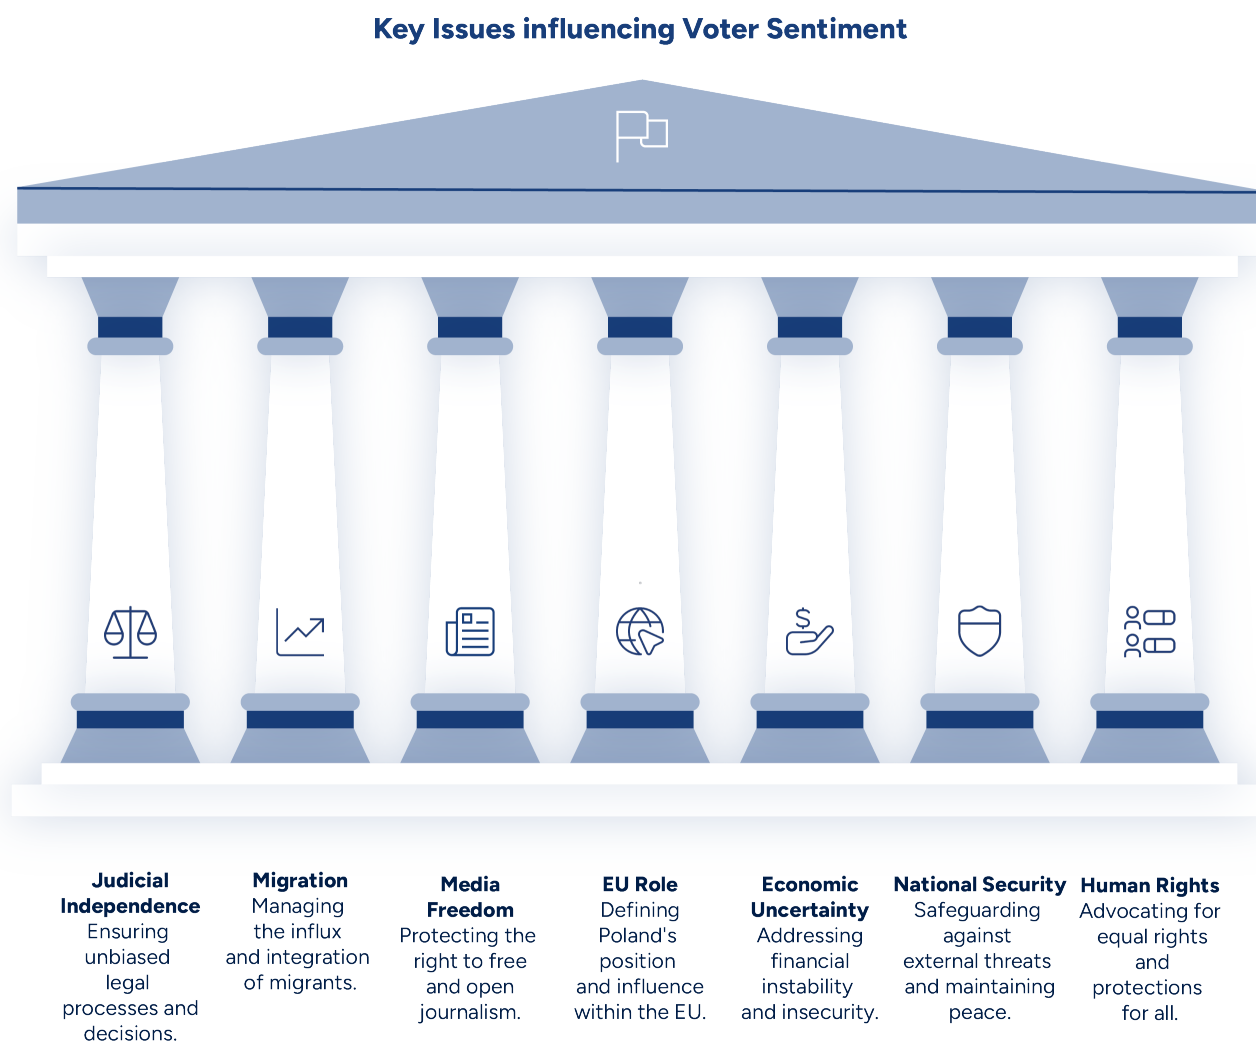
Key Issues influencing Voter Sentiment

Judicial Independence
Ensuring unbiased legal processes and decisions.

Migration
Managing the influx and integration of migrants.

Media Freedom
Protecting the right to free and open journalism.

EU Role
Defining Poland's position and influence within the EU.

Economic Uncertainty
Addressing financial instability and insecurity.

National Security
Safeguarding against external threats and maintaining peace.

Human Rights
Advocating for equal rights and protections for all.